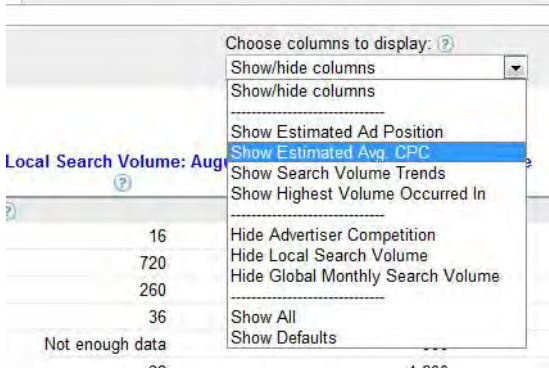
Choose columns to display: ?

Show/hide columns

Show/hide columns

--------------------------

Show Estimated Ad Position

Show Estimated Avg. CPC

Show Search Volume Trends

Show Highest Volume Occurred In

--------------------------

Hide Advertiser Competition

Hide Local Search Volume

Hide Global Monthly Search Volume

--------------------------

Show All

Show Defaults

Local Search Volume: Aug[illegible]

?

?

16

720

260

36

Not enough data

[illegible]